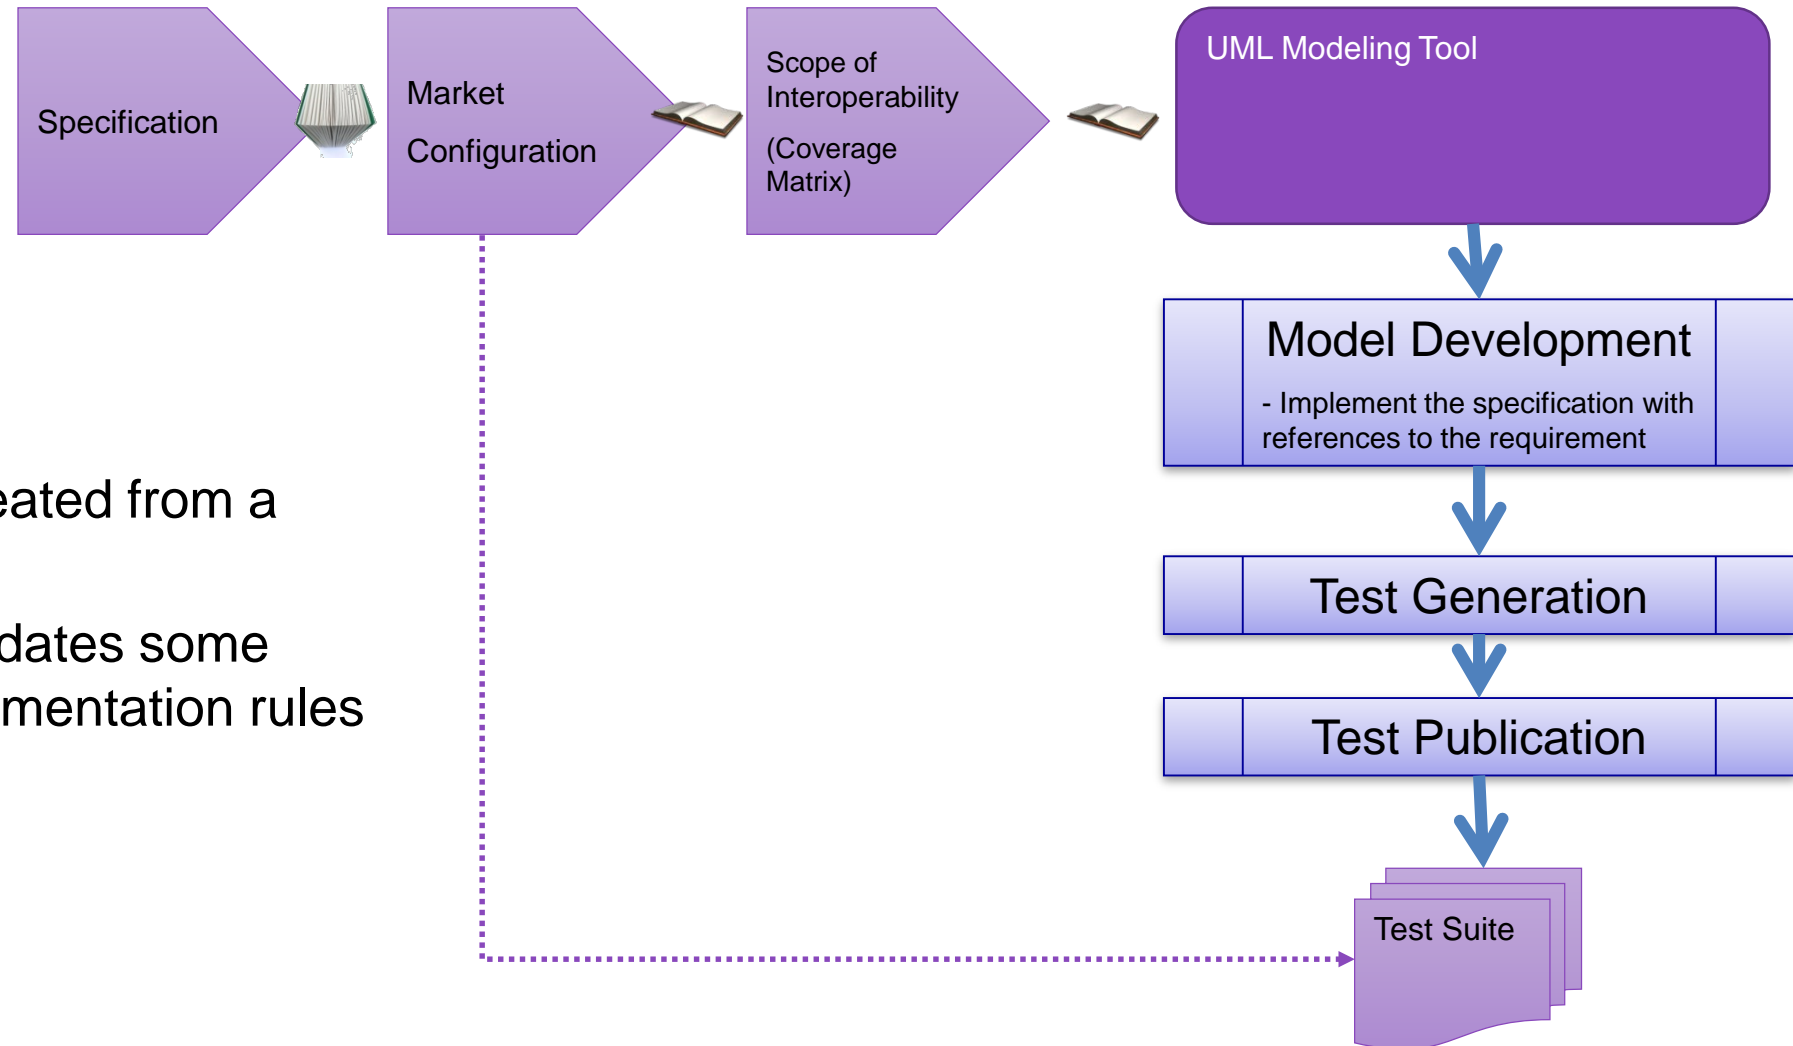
Specification

Market

Configuration

Scope of Interoperability

(Coverage Matrix)

UML Modeling Tool

Model Development

- Implement the specification with references to the requirement

Test Generation

Test Publication

Test Suite

eated from a

dates some mentation rules